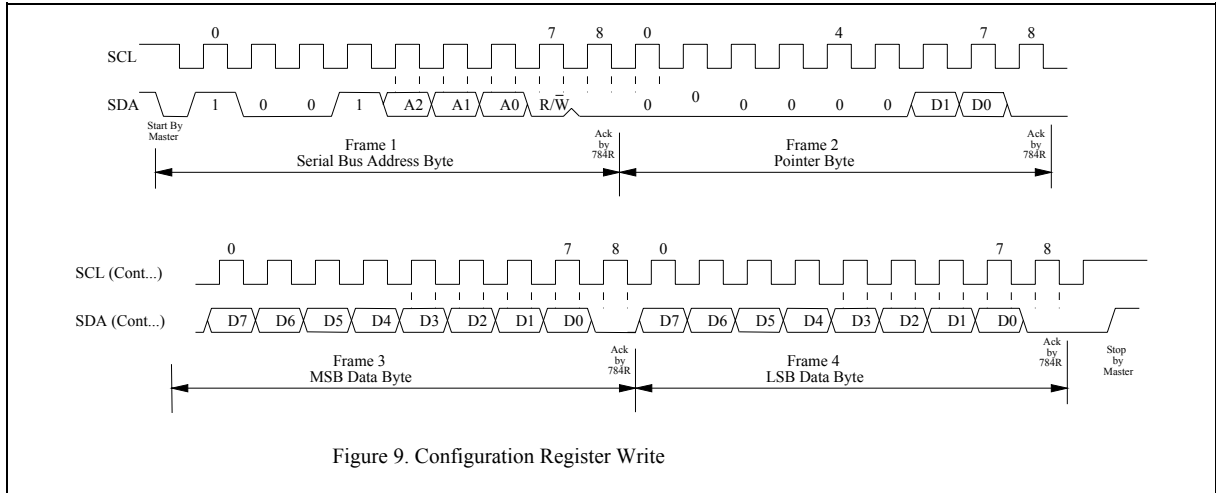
0 7 8 0 4 7 8

SCL

SDA 1 0 0 1 A2 A1 A0 R/W 0 0 0 0 0 0 D1 D0

Start By Master

Frame 1
Serial Bus Address Byte

Ack by 784R

Frame 2
Pointer Byte

Ack by 784R

0 7 8 0 7 8

SCL (Cont...)

SDA (Cont...) D7 D6 D5 D4 D3 D2 D1 D0 D7 D6 D5 D4 D3 D2 D1 D0

Frame 3
MSB Data Byte

Ack by 784R

Frame 4
LSB Data Byte

Ack by 784R

Stop by Master

Figure 9. Configuration Register Write